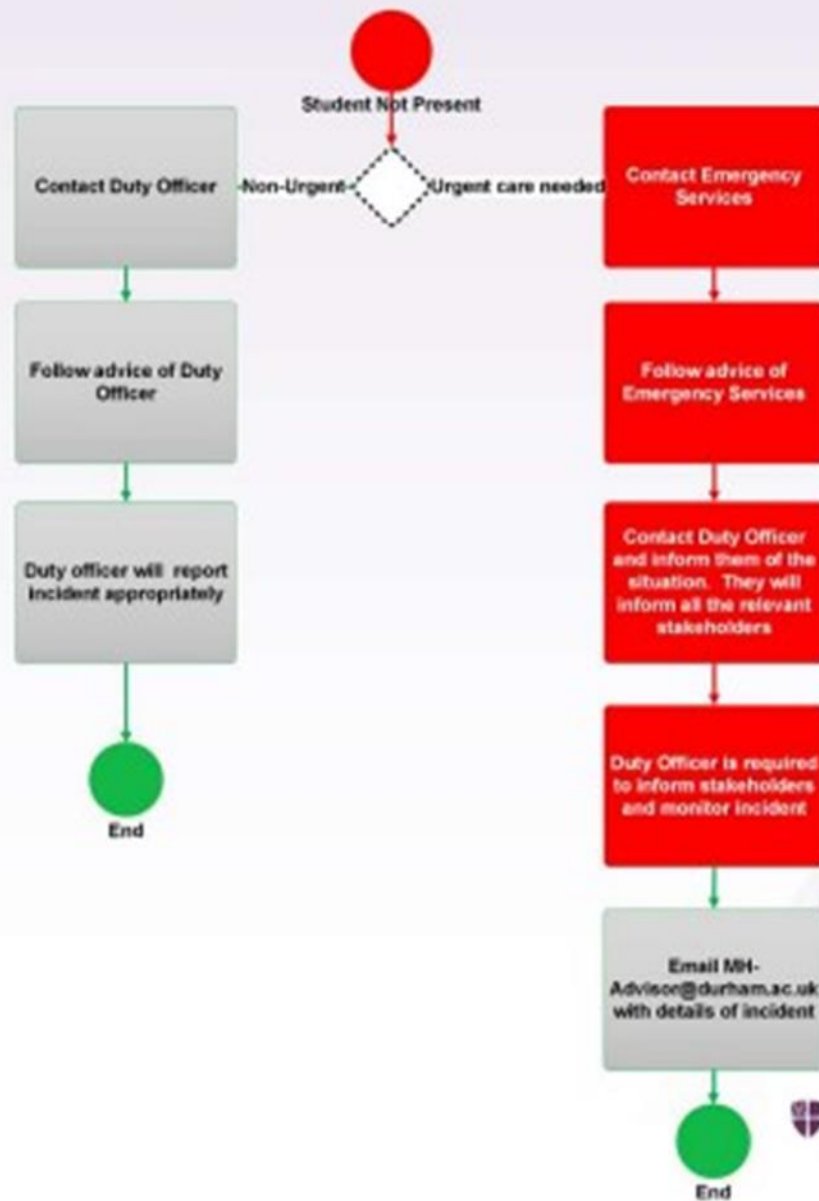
Student Not Present

Contact Duty Officer

Non-Urgent

Urgent care needed

Contact Emergency Services

Follow advice of Duty Officer

Follow advice of Emergency Services

Duty officer will report incident appropriately

Contact Duty Officer and inform them of the situation. They will inform all the relevant stakeholders

End

Duty Officer is required to inform stakeholders and monitor incident

Email MH-Advisor@durham.ac.uk with details of incident

End